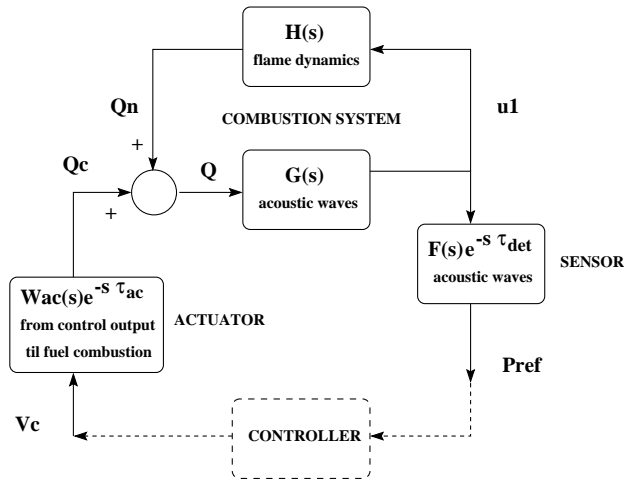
H(s)
flame dynamics

Qn

COMBUSTION SYSTEM

u1

+

Qc

Q

G(s)
acoustic waves

+

$F(s)e^{-s\,\tau_{det}}$
acoustic waves

SENSOR

$Wac(s)e^{-s\,\tau_{ac}}$
from control output
til fuel combustion

ACTUATOR

Pref

Vc

CONTROLLER